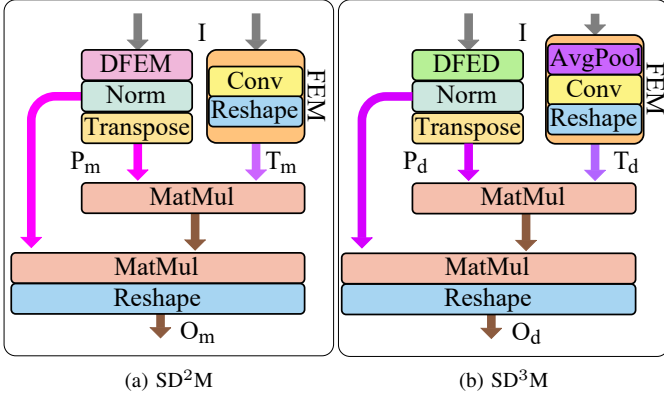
I

DFEM

Norm

Transpose

Conv

Reshape

FEM

$P_m$

$T_m$

MatMul

MatMul

Reshape

$O_m$

(a) $SD^2M$

I

DFED

Norm

Transpose

AvgPool

Conv

Reshape

FEM

$P_d$

$T_d$

MatMul

MatMul

Reshape

$O_d$

(b) $SD^3M$